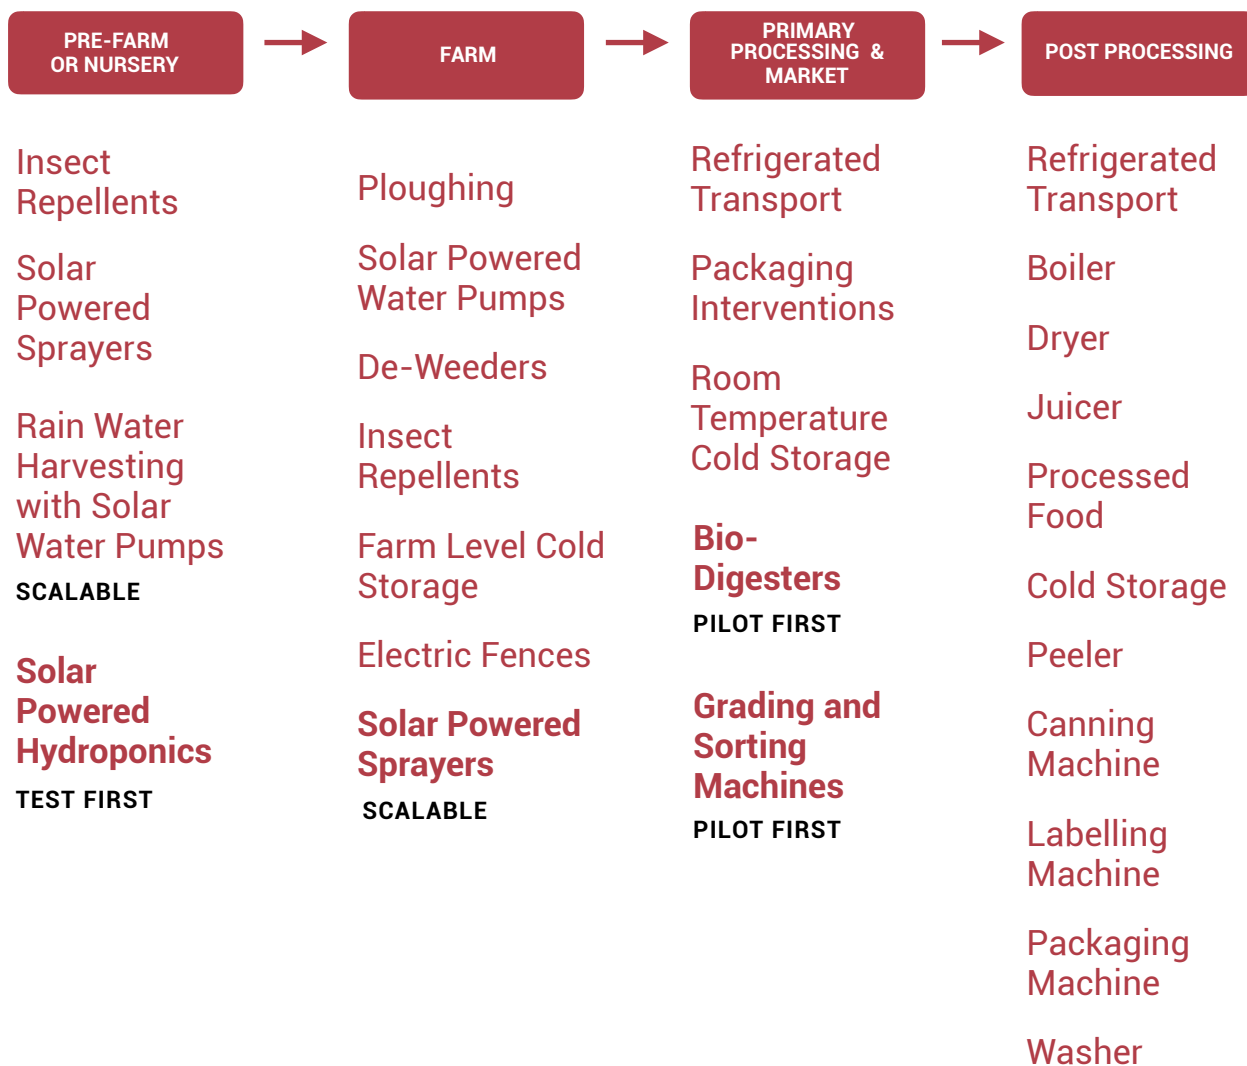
PRE-FARM OR NURSERY

Insect Repellents

Solar Powered Sprayers

Rain Water Harvesting with Solar Water Pumps

SCALABLE

Solar Powered Hydroponics

TEST FIRST

FARM

Ploughing

Solar Powered Water Pumps

De-Weeders

Insect Repellents

Farm Level Cold Storage

Electric Fences

Solar Powered Sprayers

SCALABLE

PRIMARY PROCESSING & MARKET

Refrigerated Transport

Packaging Interventions

Room Temperature Cold Storage

Bio-Digesters

PILOT FIRST

Grading and Sorting Machines

PILOT FIRST

POST PROCESSING

Refrigerated Transport

Boiler

Dryer

Juicer

Processed Food

Cold Storage

Peeler

Canning Machine

Labelling Machine

Packaging Machine

Washer